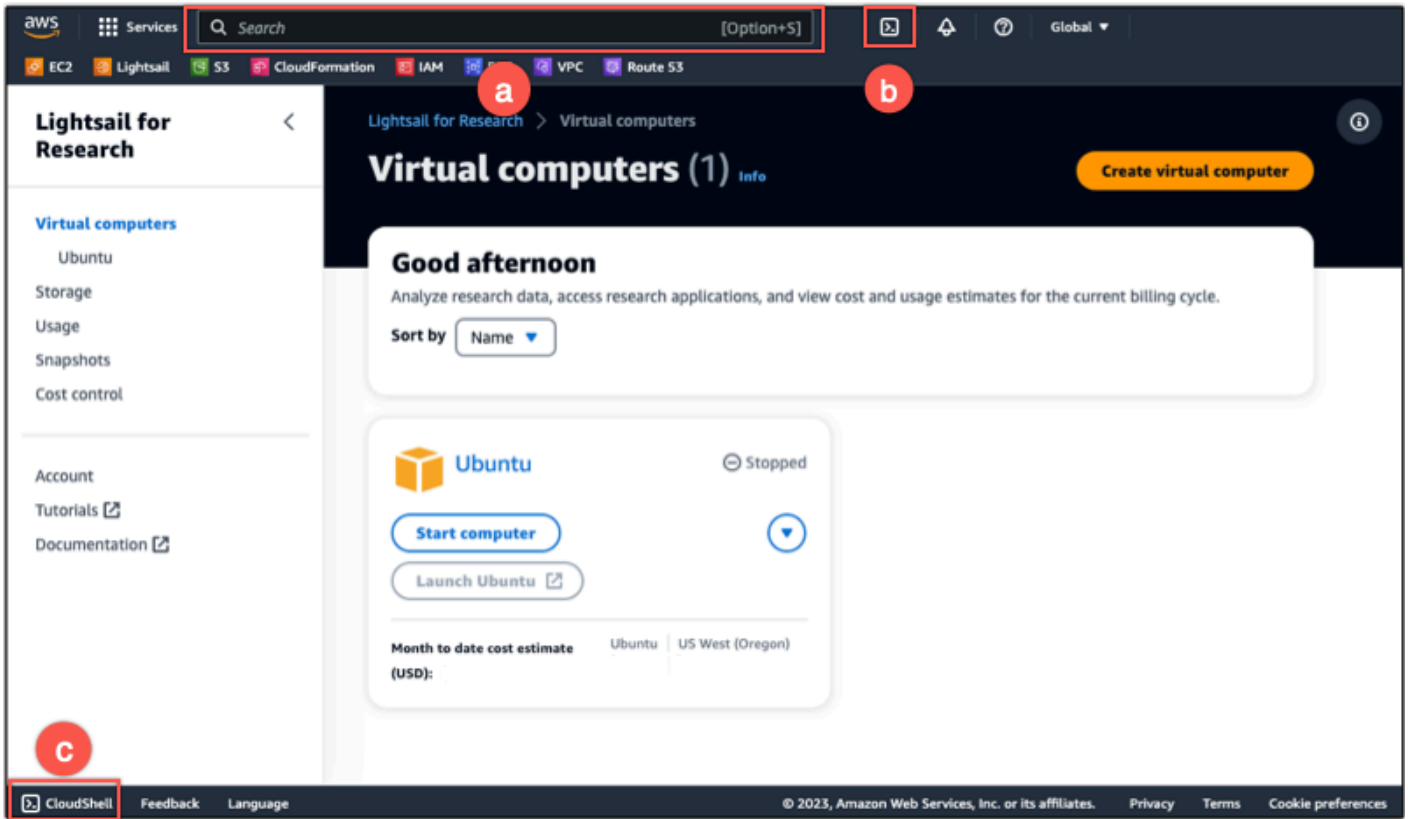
aws Services Search [Option+S] Global

EC2 Lightsail S3 CloudFormation IAM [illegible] VPC Route 53

a

b

Lightsail for Research

Virtual computers

Ubuntu

Storage

Usage

Snapshots

Cost control

Account

Tutorials

Documentation

Lightsail for Research > Virtual computers

Virtual computers (1) Info

Create virtual computer

Good afternoon

Analyze research data, access research applications, and view cost and usage estimates for the current billing cycle.

Sort by Name

Ubuntu

Stopped

Start computer

Launch Ubuntu

Month to date cost estimate (USD):

Ubuntu

US West (Oregon)

c

CloudShell Feedback Language © 2023, Amazon Web Services, Inc. or its affiliates. Privacy Terms Cookie preferences